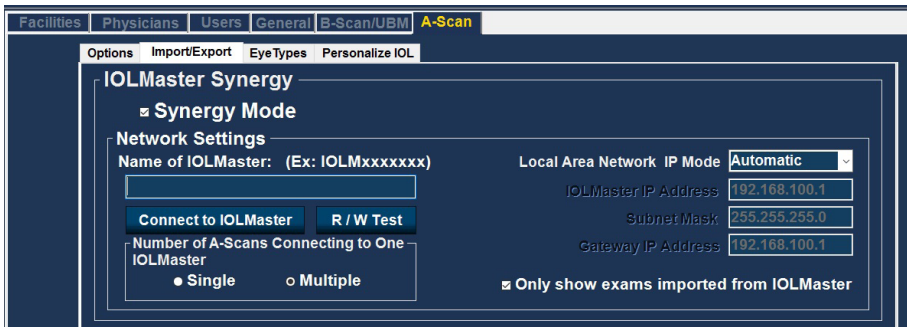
Facilities | Physicians | Users | General | B-Scan/UBM | A-Scan

Options | Import/Export | EyeTypes | Personalize IOL

IOLMaster Synergy

Synergy Mode

Network Settings

Name of IOLMaster: (Ex: IOLMxxxxxxx)

Connect to IOLMaster

R / W Test

Number of A-Scans Connecting to One IOLMaster

Single

Multiple

Local Area Network IP Mode

Automatic

IOLMaster IP Address

192.168.100.1

Subnet Mask

255.255.255.0

Gateway IP Address

192.168.100.1

Only show exams imported from IOLMaster